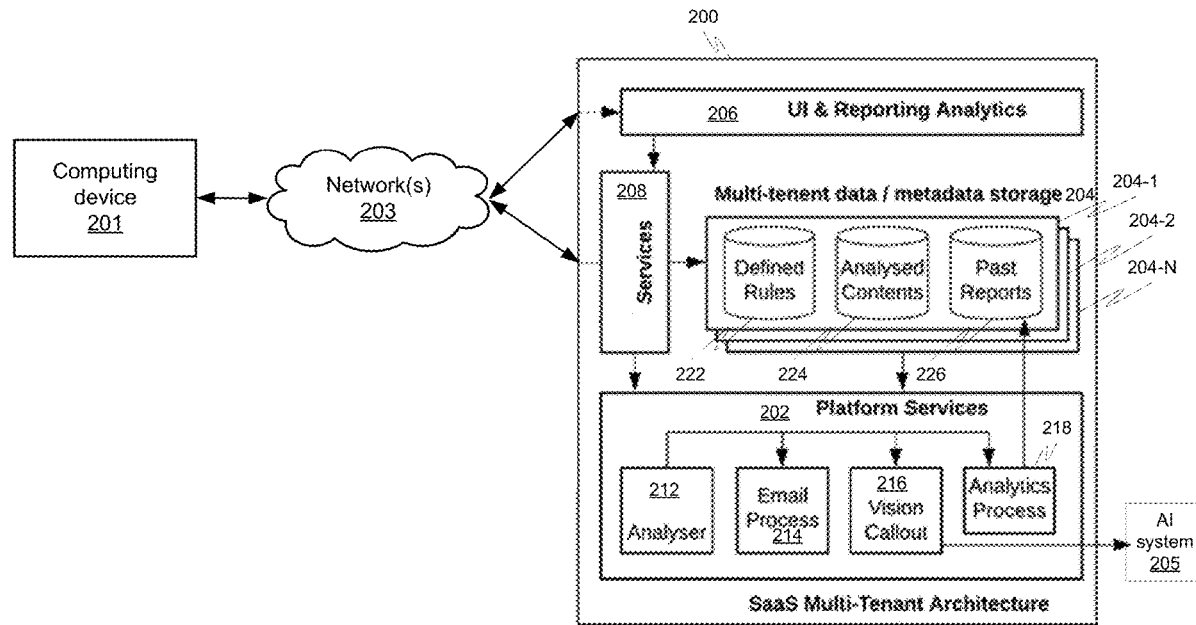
200

Computing device
201

Network(s)
203

206 UI & Reporting Analytics

208

Services

Multi-tenent data / metadata storage 204

204-1

204-2

204-N

Defined Rules

Analysed Contents

Past Reports

222

224

226

202 Platform Services

218

212
Analyser

Email Process
214

216
Vision Callout

Analytics Process

AI system
205

SaaS Multi-Tenant Architecture